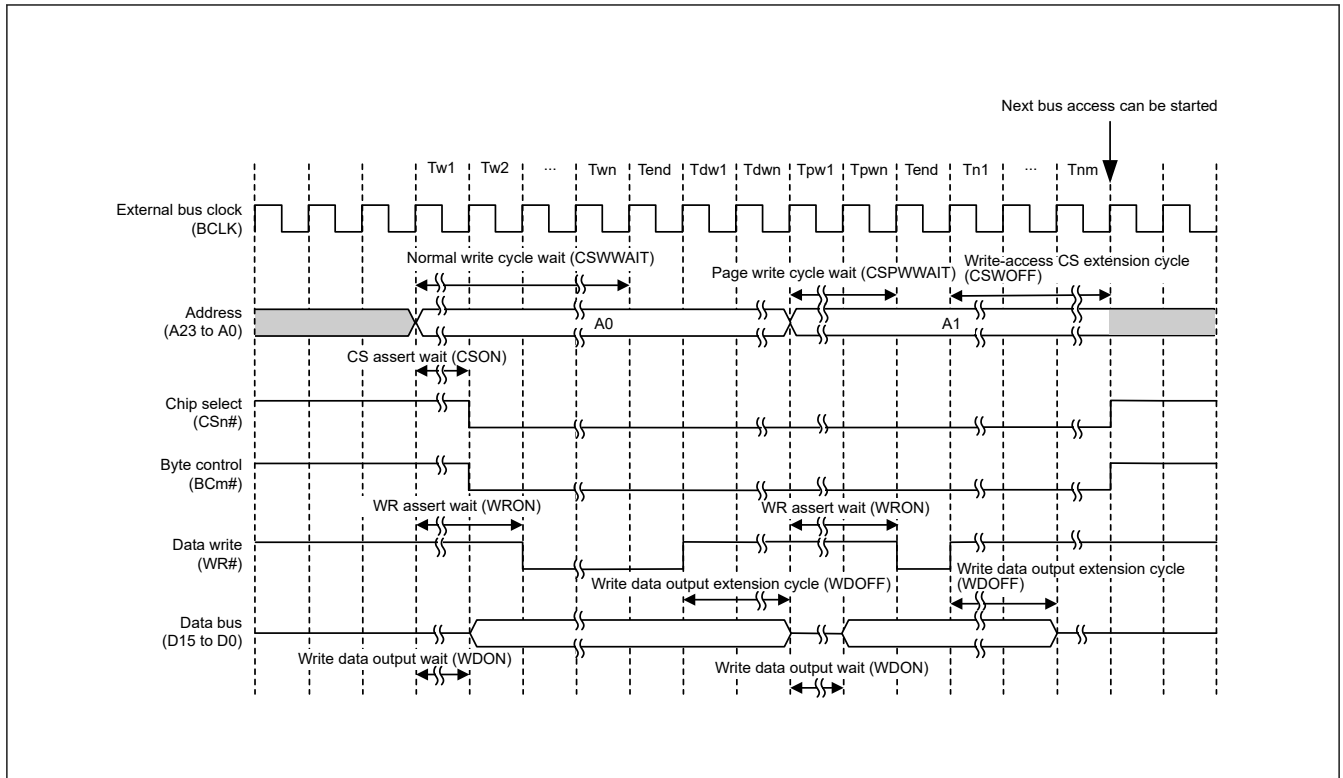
Next bus access can be started

Tw1 Tw2 ··· Twn Tend Tdw1 Tdwn Tpw1 Tpwn Tend Tn1 ··· Tnm

External bus clock (BCLK)

Normal write cycle wait (CSWWAIT)

Page write cycle wait (CSPWWAIT)

Write-access CS extension cycle (CSWOFF)

Address (A23 to A0)

A0

A1

CS assert wait (CSON)

Chip select (CSn#)

Byte control (BCm#)

WR assert wait (WRON)

WR assert wait (WRON)

Data write (WR#)

Write data output extension cycle (WDOFF)

Write data output extension cycle (WDOFF)

Data bus (D15 to D0)

Write data output wait (WDON)

Write data output wait (WDON)